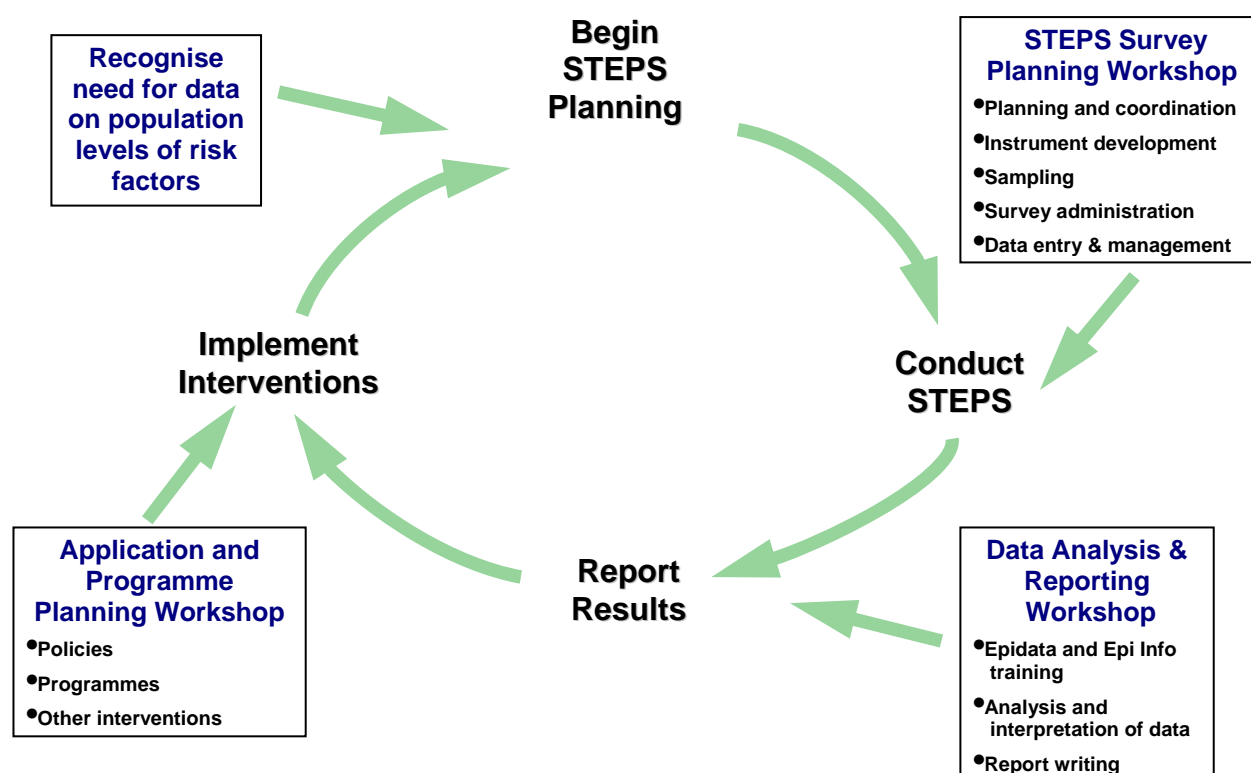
Recognise need for data on population levels of risk factors

Begin STEPS Planning

STEPS Survey Planning Workshop
•Planning and coordination
•Instrument development
•Sampling
•Survey administration
•Data entry & management

Implement Interventions

Conduct STEPS

Application and Programme Planning Workshop
•Policies
•Programmes
•Other interventions

Report Results

Data Analysis & Reporting Workshop
•Epidata and Epi Info training
•Analysis and interpretation of data
•Report writing